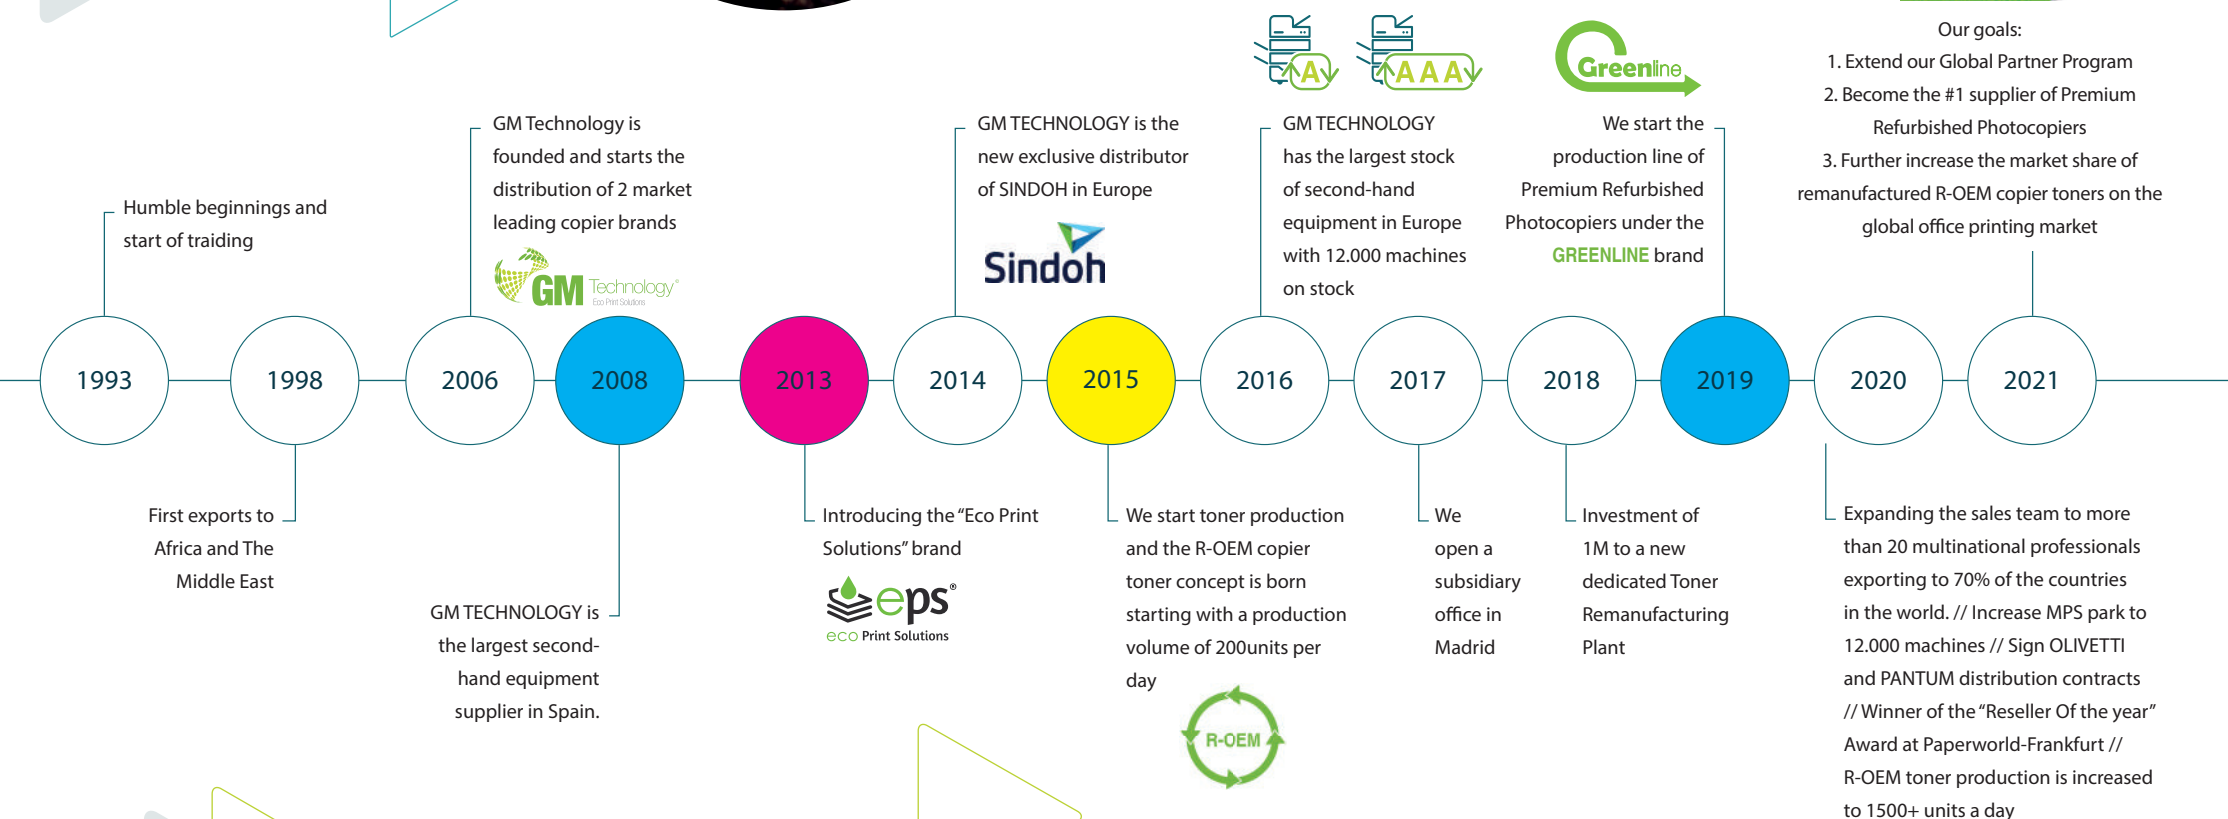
Our goals:
1. Extend our Global Partner Program
2. Become the #1 supplier of Premium Refurbished Photocopiers
3. Further increase the market share of remanufactured R-OEM copier toners on the global office printing market

Humble beginnings and start of traiding

GM Technology is founded and starts the distribution of 2 market leading copier brands

GM Technology
Eco Print Solutions

GM TECHNOLOGY is the new exclusive distributor of SINDOH in Europe

Sindoh

A
AAA

GM TECHNOLOGY has the largest stock of second-hand equipment in Europe with 12.000 machines on stock

Greenline

We start the production line of Premium Refurbished Photocopiers under the GREENLINE brand

1993
1998
2006
2008
2013
2014
2015
2016
2017
2018
2019
2020
2021

First exports to Africa and The Middle East

GM TECHNOLOGY is the largest second-hand equipment supplier in Spain.

Introducing the “Eco Print Solutions” brand

eps®
eco Print Solutions

We start toner production and the R-OEM copier toner concept is born starting with a production volume of 200units per day

R-OEM

We open a subsidiary office in Madrid

Investment of 1M to a new dedicated Toner Remanufacturing Plant

Expanding the sales team to more than 20 multinational professionals exporting to 70% of the countries in the world. // Increase MPS park to 12.000 machines // Sign OLIVETTI and PANTUM distribution contracts // Winner of the “Reseller Of the year” Award at Paperworld-Frankfurt // R-OEM toner production is increased to 1500+ units a day